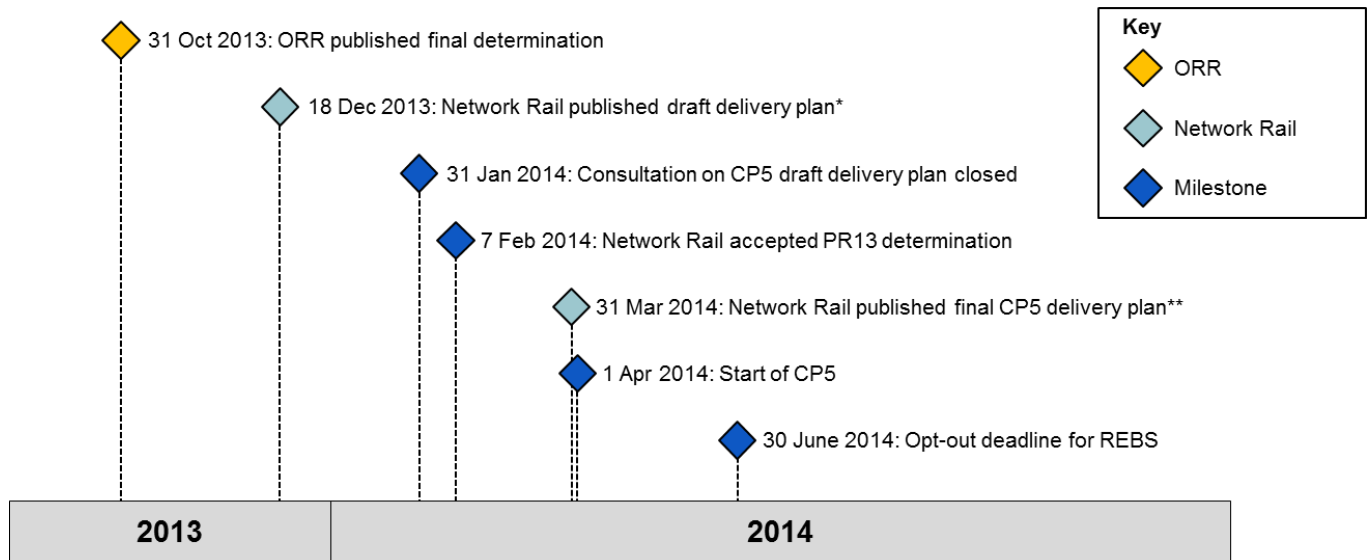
31 Oct 2013: ORR published final determination

18 Dec 2013: Network Rail published draft delivery plan*

31 Jan 2014: Consultation on CP5 draft delivery plan closed

7 Feb 2014: Network Rail accepted PR13 determination

31 Mar 2014: Network Rail published final CP5 delivery plan**

1 Apr 2014: Start of CP5

30 June 2014: Opt-out deadline for REBS

2013

2014

Key
ORR
Network Rail
Milestone